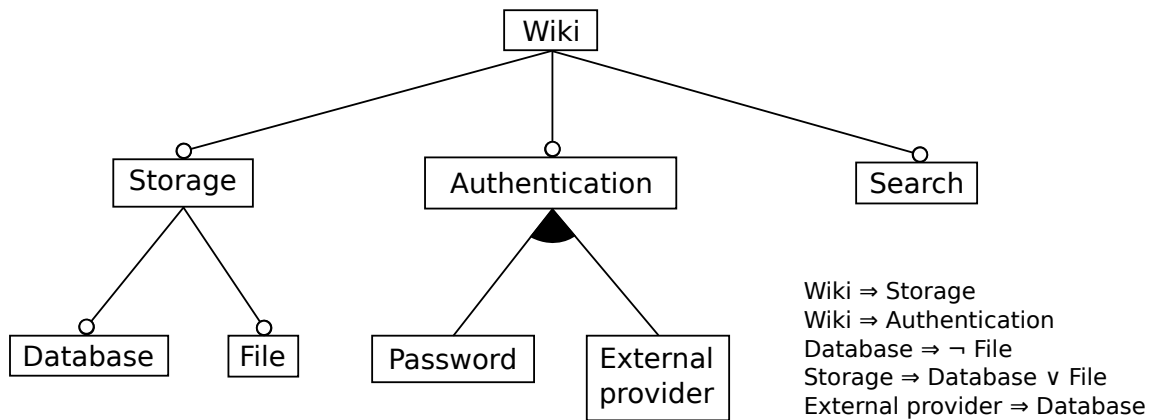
Wiki

Storage

Authentication

Search

Database

File

Password

External provider

Wiki $\Rightarrow$ Storage
Wiki $\Rightarrow$ Authentication
Database $\Rightarrow \neg$ File
Storage $\Rightarrow$ Database $\vee$ File
External provider $\Rightarrow$ Database